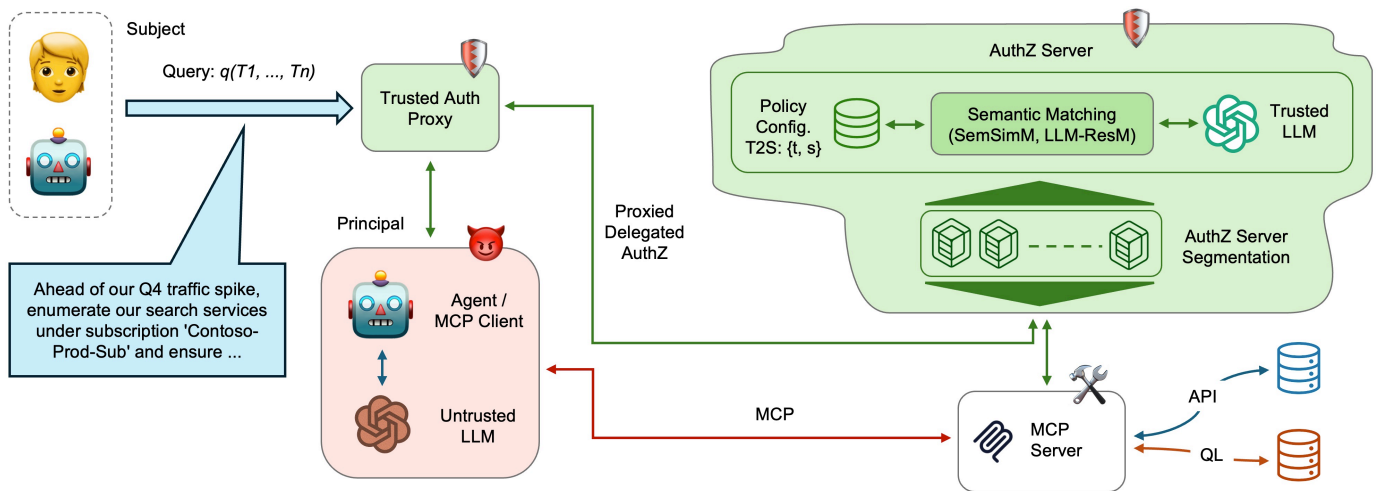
Subject

Query: $q(T1, ..., Tn)$

Ahead of our Q4 traffic spike, enumerate our search services under subscription 'Contoso-Prod-Sub' and ensure ...

Trusted Auth Proxy

Principal

Agent / MCP Client

Untrusted LLM

Proxied Delegated AuthZ

MCP

AuthZ Server

Policy Config. T2S: {t, s}

Semantic Matching (SemSimM, LLM-ResM)

Trusted LLM

AuthZ Server Segmentation

MCP Server

API

QL